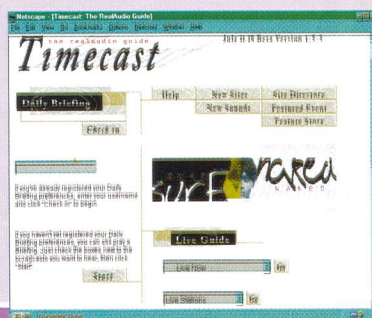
Netscape - [Timecast: The RealAudio Guide]
File Edit View Go Bookmarks Options Directory Window Help
the realaudio guide
Timecast
July 11 16 Beta Version 1.3.1
Daily Briefing
Help
New Sites
New Sounds
Site Directory
Featured Event
Feature Story
Check In
If you've already registered your Daily Briefing preferences, enter your username and click "Check In" to begin.
If you haven't yet registered your Daily Briefing preferences, you can still play a Briefing. Just check the boxes next to the broadcasts you want to hear, then click "Start".
Start
surf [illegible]
Live Guide
Live Now
Go
Live Stations
Go